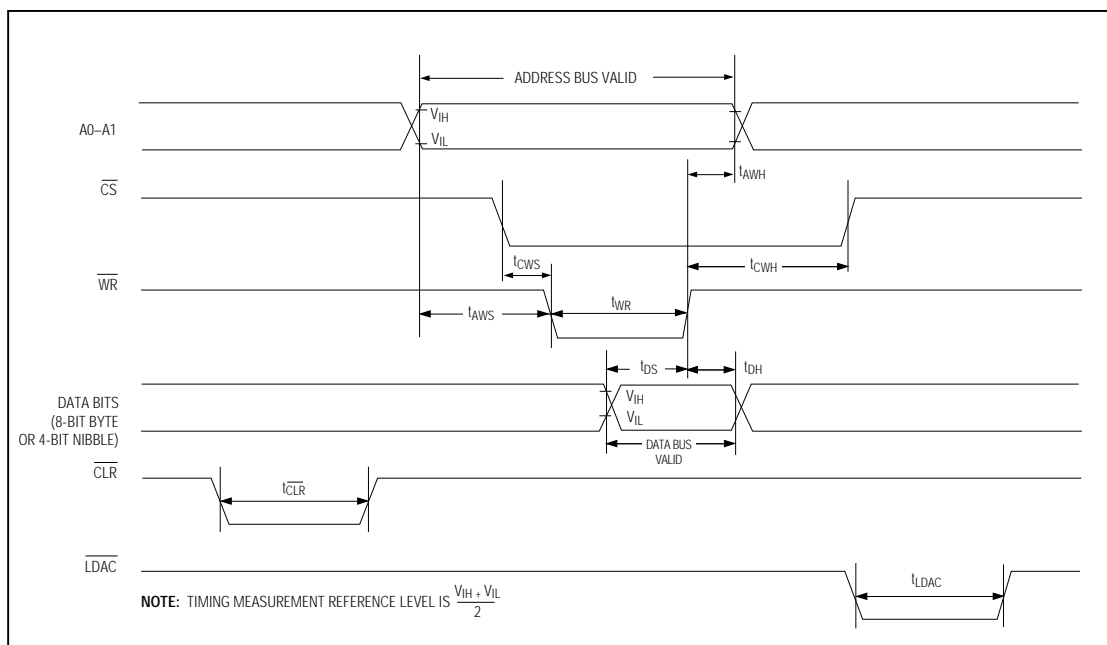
ADDRESS BUS VALID

A0–A1

$V_{IH}$

$V_{IL}$

$t_{AWH}$

$\overline{CS}$

$t_{CWS}$

$t_{CWH}$

$\overline{WR}$

$t_{AWS}$

$t_{WR}$

$t_{DS}$

$t_{DH}$

DATA BITS (8-BIT BYTE OR 4-BIT NIBBLE)

$V_{IH}$

$V_{IL}$

DATA BUS VALID

$\overline{CLR}$

$t_{\overline{CLR}}$

$\overline{LDAC}$

$t_{LDAC}$

**NOTE:** TIMING MEASUREMENT REFERENCE LEVEL IS $\frac{V_{IH} + V_{IL}}{2}$